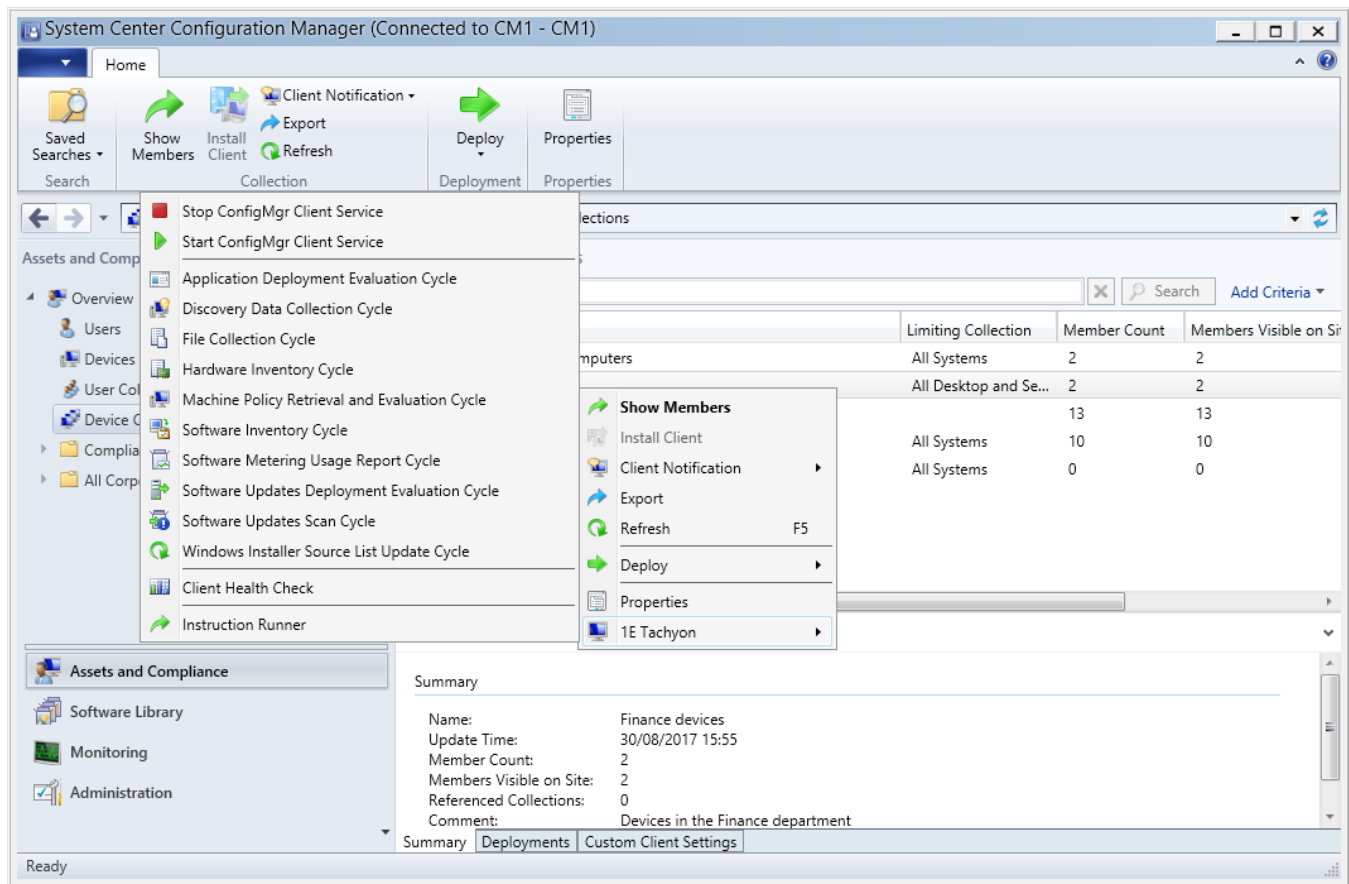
System Center Configuration Manager (Connected to CM1 - CM1)

Home

Saved Searches
Search

Show Members
Install Client
Client Notification
Export
Refresh
Collection

Deploy
Deployment

Properties
Properties

llections

Assets and Comp

Overview
Users
Devices
User Col
Device C
Complia
All Corp

Stop ConfigMgr Client Service
Start ConfigMgr Client Service
Application Deployment Evaluation Cycle
Discovery Data Collection Cycle
File Collection Cycle
Hardware Inventory Cycle
Machine Policy Retrieval and Evaluation Cycle
Software Inventory Cycle
Software Metering Usage Report Cycle
Software Updates Deployment Evaluation Cycle
Software Updates Scan Cycle
Windows Installer Source List Update Cycle
Client Health Check
Instruction Runner

Search
Add Criteria

| | Limiting Collection | Member Count | Members Visible on Si |
|---|---|---|---|
| mputers | All Systems | 2 | 2 |
| | All Desktop and Se... | 2 | 2 |
| | | 13 | 13 |
| | All Systems | 10 | 10 |
| | All Systems | 0 | 0 |

Show Members
Install Client
Client Notification
Export
Refresh F5
Deploy
Properties
1E Tachyon

Assets and Compliance
Software Library
Monitoring
Administration

Summary

Name: Finance devices
Update Time: 30/08/2017 15:55
Member Count: 2
Members Visible on Site: 2
Referenced Collections: 0
Comment: Devices in the Finance department

Summary | Deployments | Custom Client Settings

Ready